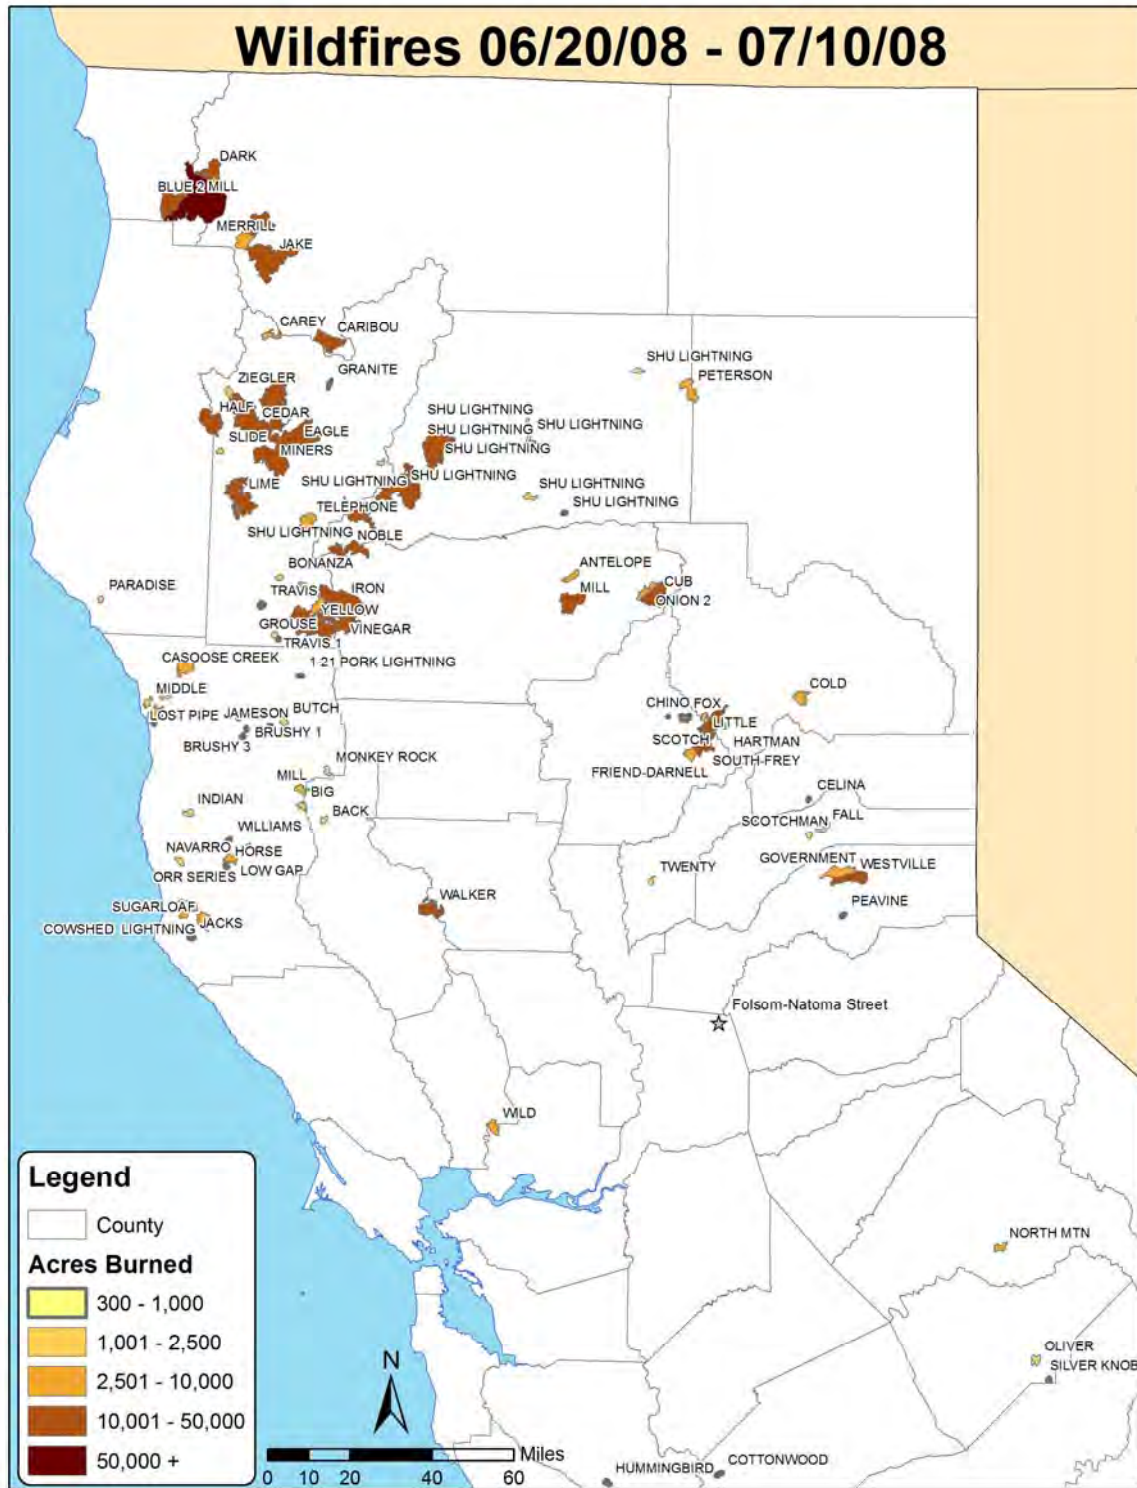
Wildfires 06/20/08 - 07/10/08

DARK
BLUE 2 MILL
MERRILL
JAKE
CAREY
CARIBOU
GRANITE
ZIEGLER
HALF
CEDAR
SLIDE
EAGLE
MINERS
LIME
SHU LIGHTNING
SHU LIGHTNING
SHU LIGHTNING
SHU LIGHTNING
SHU LIGHTNING
SHU LIGHTNING
SHU LIGHTNING
SHU LIGHTNING
SHU LIGHTNING
PETERSON
TELEPHONE
SHU LIGHTNING
NOBLE
BONANZA
PARADISE
TRAVIS
IRON
YELLOW
GROUSE
VINEGAR
TRAVIS 1
CASOOSE CREEK
1 21 PORK LIGHTNING
ANTELOPE
MILL
CUB
ONION 2
MIDDLE
LOST PIPE
JAMESON
BUTCH
BRUSHY 1
BRUSHY 3
MONKEY ROCK
CHINO
FOX
LITTLE
SCOTCH
HARTMAN
SOUTH-FREY
FRIEND-DARNELL
COLD
CELINA
MILL
BIG
INDIAN
BACK
WILLIAMS
SCOTCHMAN
FALL
NAVARRO
HORSE
ORR SERIES
LOW GAP
TWENTY
GOVERNMENT
WESTVILLE
PEAVINE
SUGARLOAF
COWSHED LIGHTNING
JACKS
WALKER
Folsom-Natoma Street
WILD
NORTH MTN
OLIVER
SILVER KNOB
HUMMINGBIRD
COTTONWOOD

Legend
County
Acres Burned
300 - 1,000
1,001 - 2,500
2,501 - 10,000
10,001 - 50,000
50,000 +

N
Miles
0 10 20 40 60